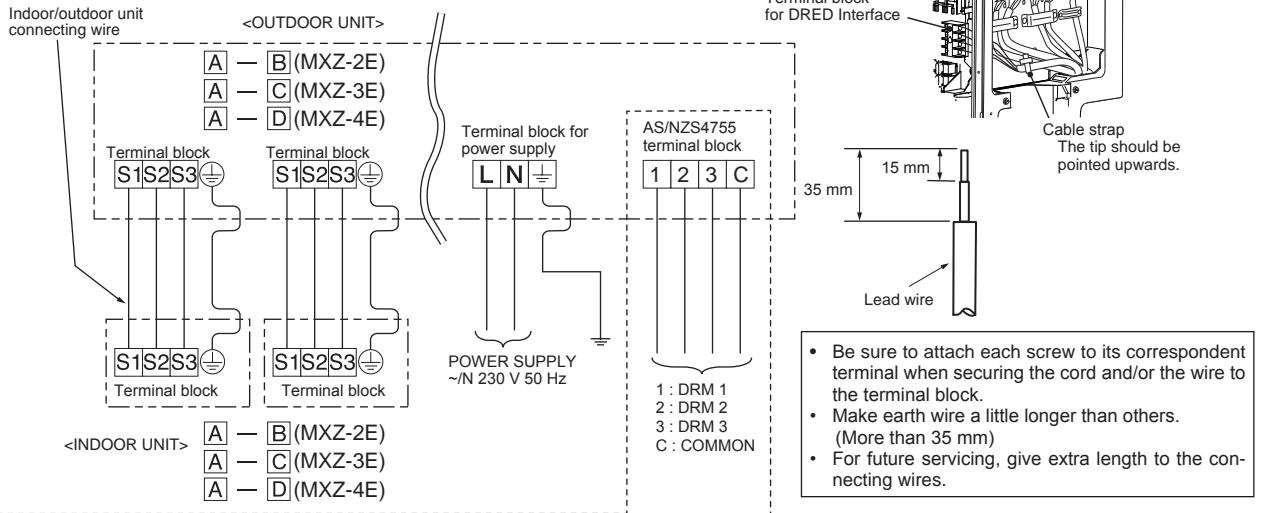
Indoor/outdoor unit connecting wire

<OUTDOOR UNIT>

A — B (MXZ-2E)
A — C (MXZ-3E)
A — D (MXZ-4E)

Terminal block
S1 S2 S3

Terminal block
S1 S2 S3

Terminal block for power supply
L N

AS/NZS4755 terminal block
1 2 3 C

Terminal block for DRED Interface

Cable strap
The tip should be pointed upwards.

15 mm
35 mm

Lead wire

S1 S2 S3
Terminal block

S1 S2 S3
Terminal block

POWER SUPPLY
~/N 230 V 50 Hz

1 : DRM 1
2 : DRM 2
3 : DRM 3
C : COMMON

<INDOOR UNIT>
A — B (MXZ-2E)
A — C (MXZ-3E)
A — D (MXZ-4E)

• Be sure to attach each screw to its correspondent terminal when securing the cord and/or the wire to the terminal block.
• Make earth wire a little longer than others. (More than 35 mm)
• For future servicing, give extra length to the connecting wires.